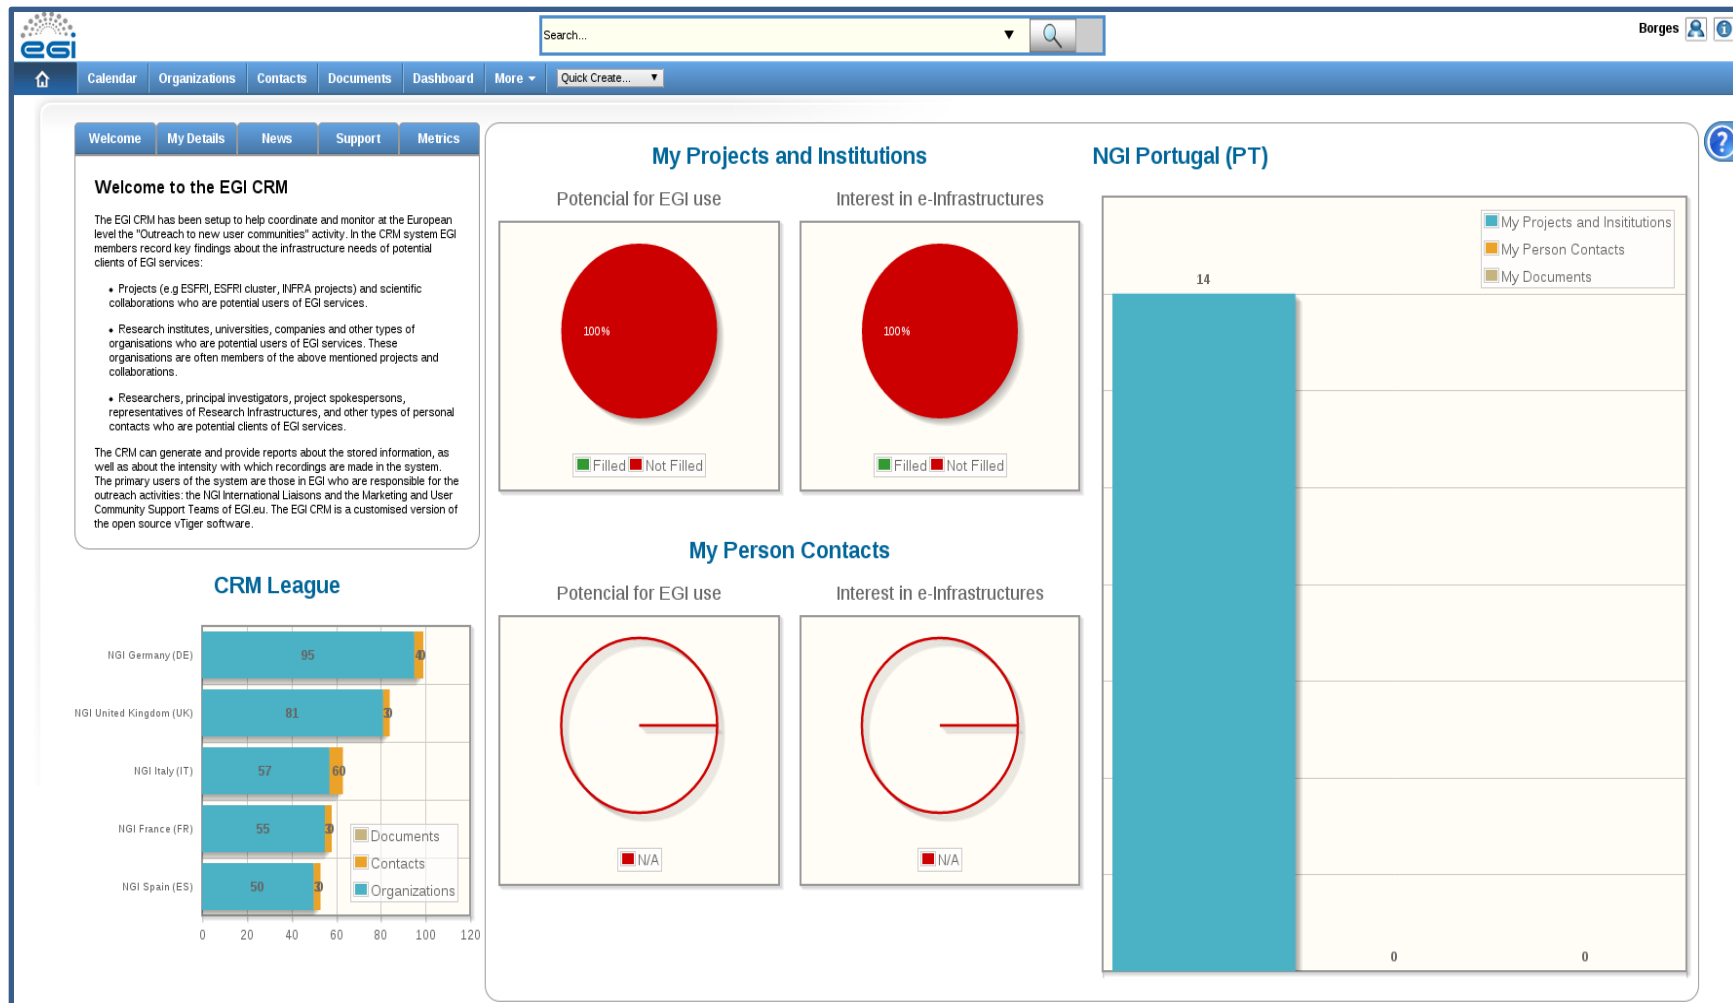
egi

Search...

Borges

Calendar Organizations Contacts Documents Dashboard More Quick Create...

Welcome My Details News Support Metrics

Welcome to the EGI CRM

The EGI CRM has been setup to help coordinate and monitor at the European level the "Outreach to new user communities" activity. In the CRM system EGI members record key findings about the infrastructure needs of potential clients of EGI services:

• Projects (e.g ESFRI, ESFRI cluster, INFRA projects) and scientific collaborations who are potential users of EGI services.

• Research institutes, universities, companies and other types of organisations who are potential users of EGI services. These organisations are often members of the above mentioned projects and collaborations.

• Researchers, principal investigators, project spokespersons, representatives of Research Infrastructures, and other types of personal contacts who are potential clients of EGI services.

The CRM can generate and provide reports about the stored information, as well as about the intensity with which recordings are made in the system. The primary users of the system are those in EGI who are responsible for the outreach activities: the NGI International Liaisons and the Marketing and User Community Support Teams of EGI.eu. The EGI CRM is a customised version of the open source vTiger software.

CRM League

NGI Germany (DE) 95 4
NGI United Kingdom (UK) 81 3
NGI Italy (IT) 57 6
NGI France (FR) 55 3
NGI Spain (ES) 50 3

Documents
Contacts
Organizations

0 20 40 60 80 100 120

My Projects and Institutions

Potencial for EGI use
100%
Filled Not Filled

Interest in e-Infrastructures
100%
Filled Not Filled

My Person Contacts

Potencial for EGI use
N/A

Interest in e-Infrastructures
N/A

NGI Portugal (PT)

My Projects and Insititutions
My Person Contacts
My Documents

14
0
0